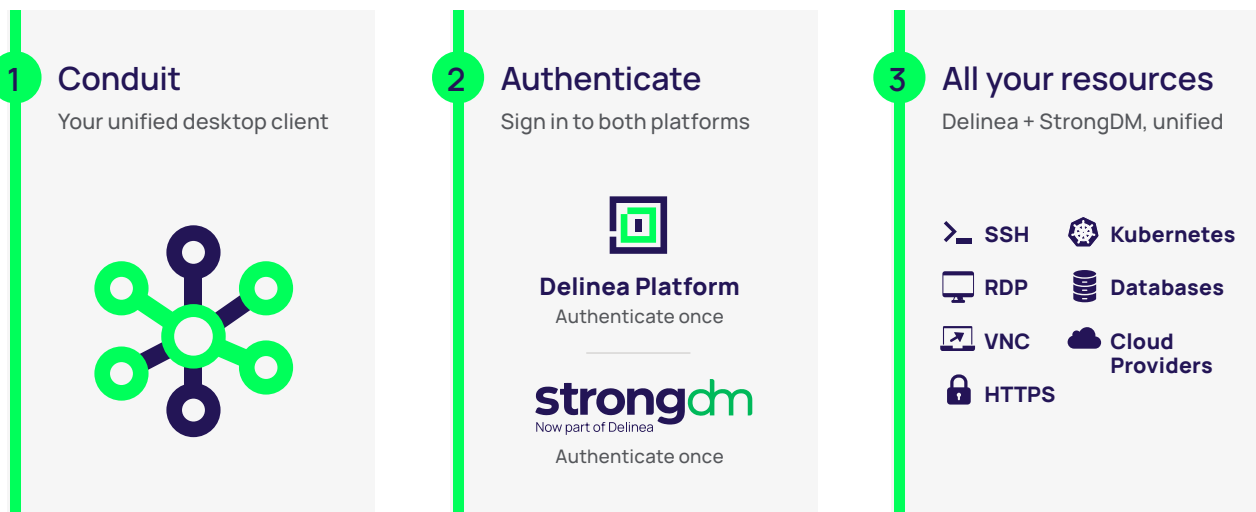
1 Conduit
Your unified desktop client

2 Authenticate
Sign in to both platforms

Delinea Platform
Authenticate once

strongdm
Now part of Delinea
Authenticate once

3 All your resources
Delinea + StrongDM, unified

SSH
Kubernetes
RDP
Databases
VNC
Cloud Providers
HTTPS